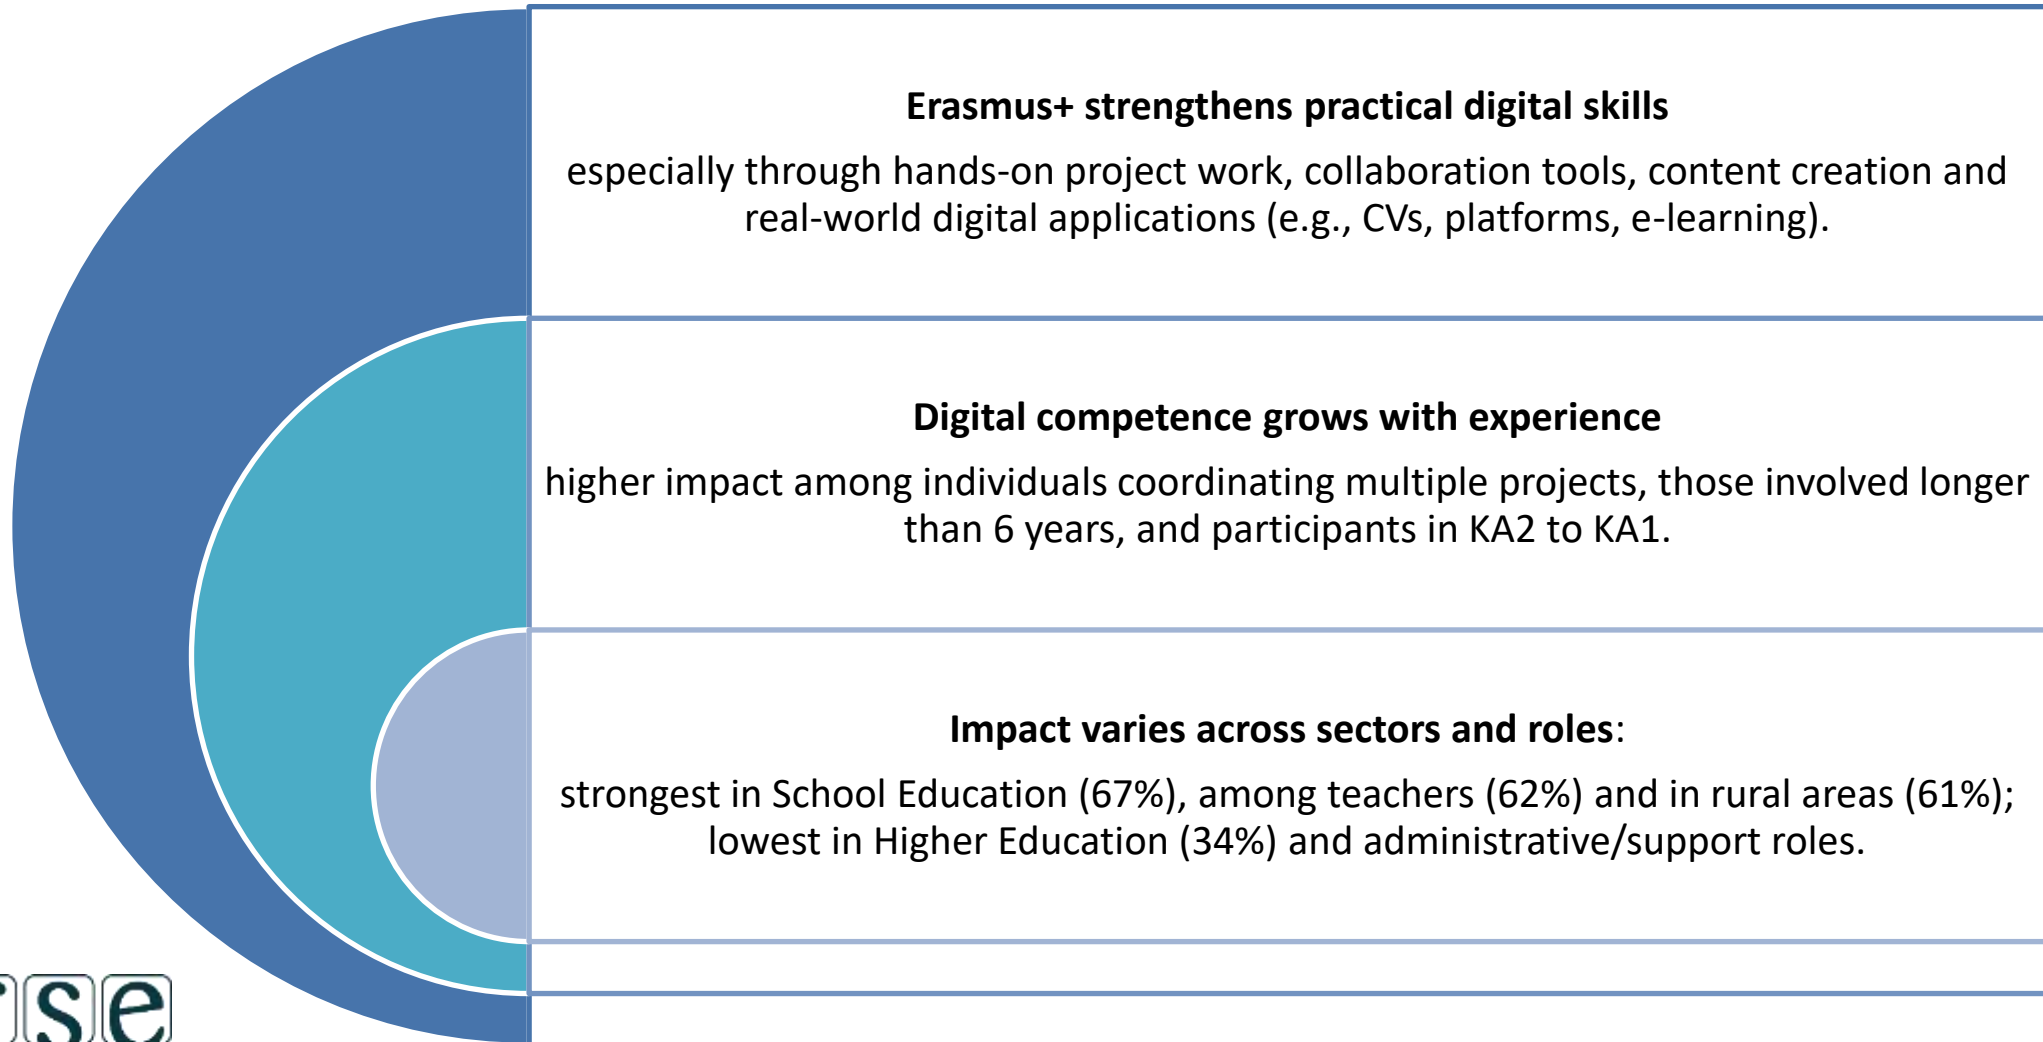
Erasmus+ strengthens practical digital skills

especially through hands-on project work, collaboration tools, content creation and real-world digital applications (e.g., CVs, platforms, e-learning).

Digital competence grows with experience

higher impact among individuals coordinating multiple projects, those involved longer than 6 years, and participants in KA2 to KA1.

Impact varies across sectors and roles:

strongest in School Education (67%), among teachers (62%) and in rural areas (61%); lowest in Higher Education (34%) and administrative/support roles.

rse